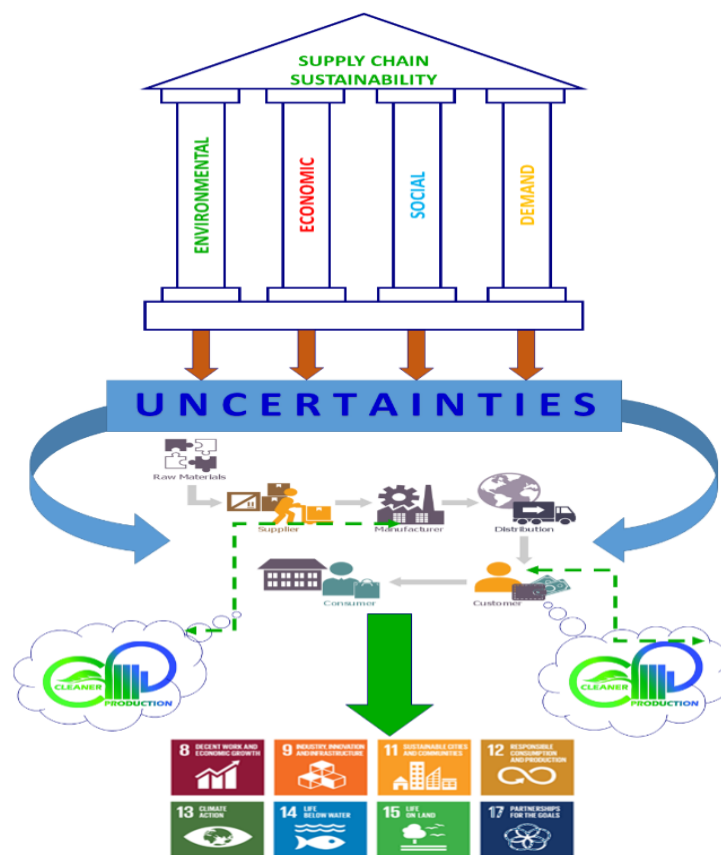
SUPPLY CHAIN SUSTAINABILITY

ENVIRONMENTAL

ECONOMIC

SOCIAL

DEMAND

UNCERTAINTIES

Raw Materials

Supplier

Manufacturer

Distribution

Consumer

Customer

CLEANER PRODUCTION

CLEANER PRODUCTION

8 DECENT WORK AND ECONOMIC GROWTH

9 INDUSTRY, INNOVATION AND INFRASTRUCTURE

11 SUSTAINABLE CITIES AND COMMUNITIES

12 RESPONSIBLE CONSUMPTION AND PRODUCTION

13 CLIMATE ACTION

14 LIFE BELOW WATER

15 LIFE ON LAND

17 PARTNERSHIPS FOR THE GOALS